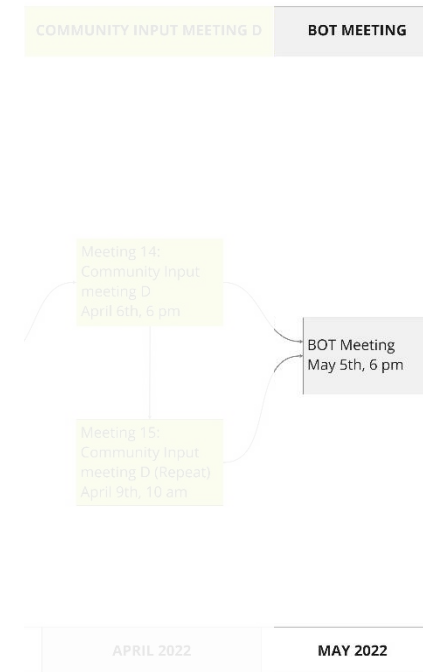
COMMUNITY INPUT MEETING D

BOT MEETING

Meeting 14: Community Input meeting D April 6th, 6 pm

BOT Meeting May 5th, 6 pm

Meeting 15: Community Input meeting D (Repeat) April 9th, 10 am

APRIL 2022

MAY 2022